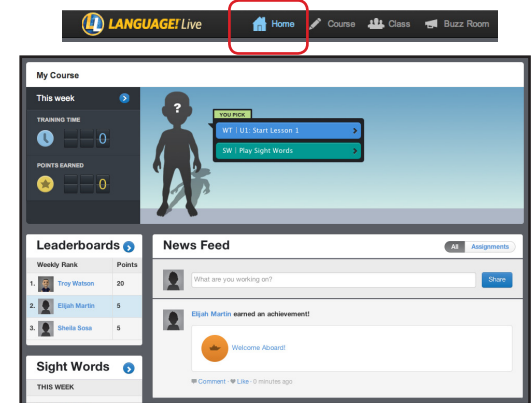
L LANGUAGE! Live

Home Course Class Buzz Room

My Course

This week

TRAINING TIME

0

POINTS EARNED

0

?

YOU PICK

WT | U1: Start Lesson 1

SW | Play Sight Words

Leaderboards

| Weekly Rank | | Points |
|---|---|---|
| 1. | Troy Watson | 20 |
| 2. | Elijah Martin | 5 |
| 3. | Sheila Sosa | 5 |

Sight Words

THIS WEEK

News Feed

All Assignments

What are you working on?

Share

Elijah Martin earned an achievement!

Welcome Aboard!

Comment · Like · 0 minutes ago